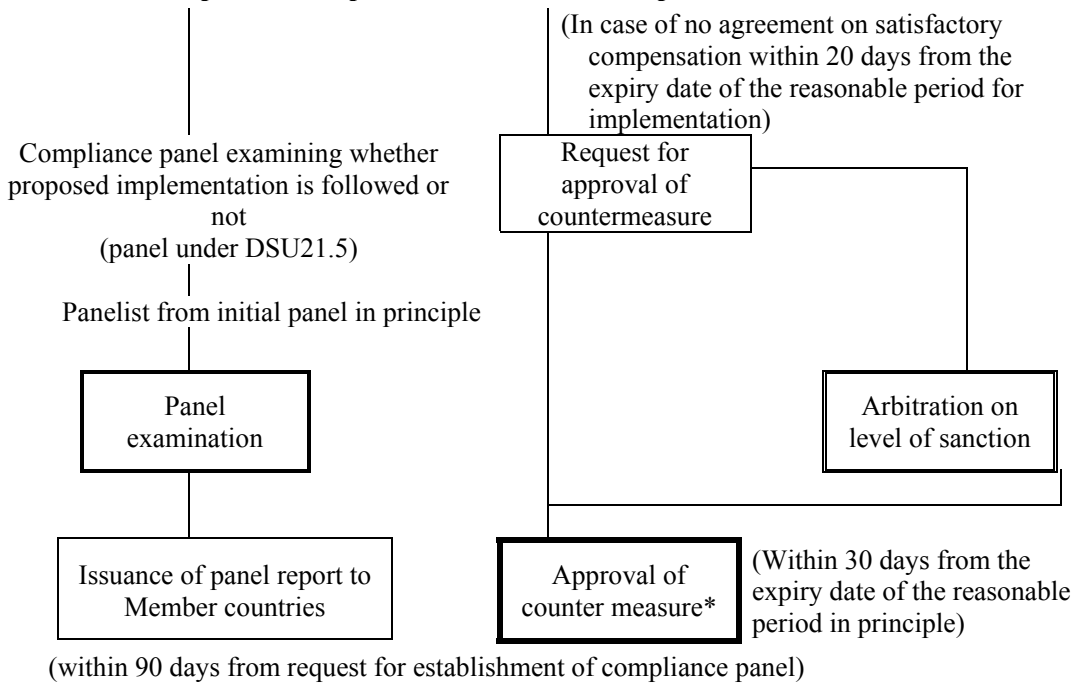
(In case of no agreement on satisfactory compensation within 20 days from the expiry date of the reasonable period for implementation)

Compliance panel examining whether proposed implementation is followed or not (panel under DSU21.5)

Request for approval of countermeasure

Panelist from initial panel in principle

Panel examination

Arbitration on level of sanction

Issuance of panel report to Member countries

Approval of counter measure*

(Within 30 days from the expiry date of the reasonable period in principle)

(within 90 days from request for establishment of compliance panel)